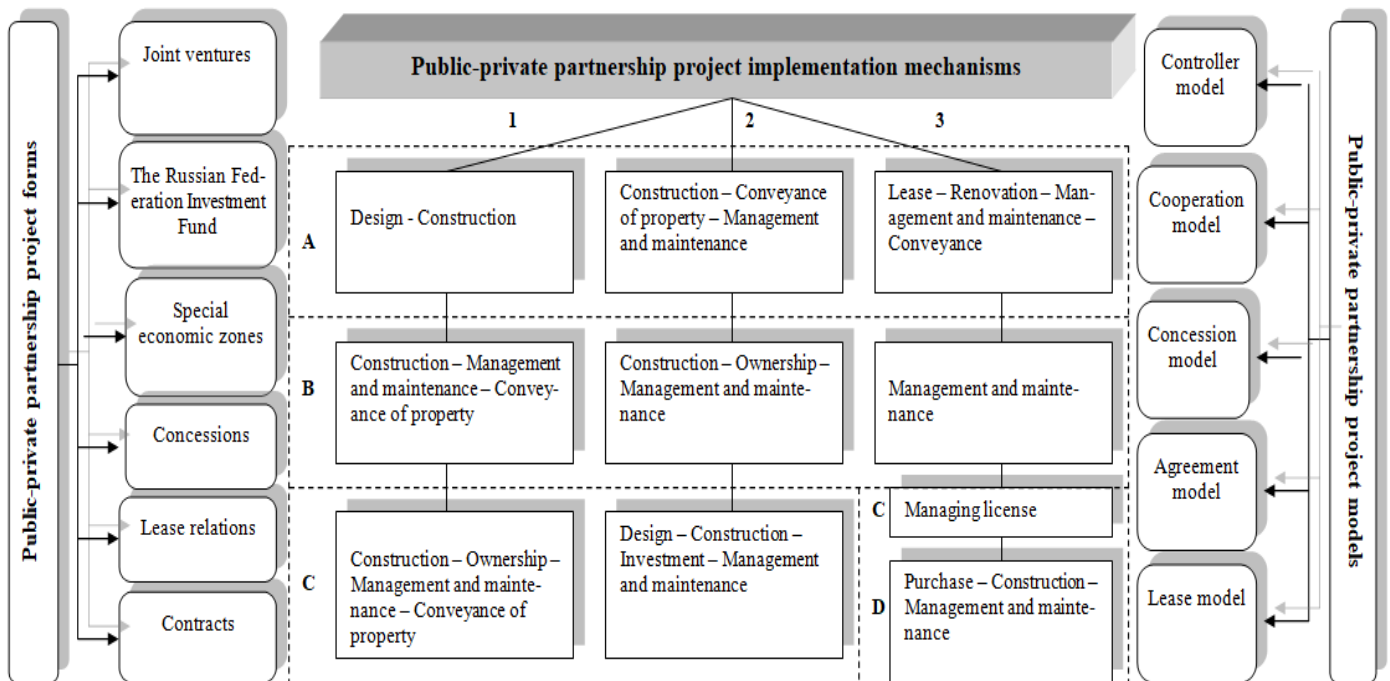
Public-private partnership project forms

Joint ventures

The Russian Federation Investment Fund

Special economic zones

Concessions

Lease relations

Contracts

Public-private partnership project implementation mechanisms

1

2

3

A

Design - Construction

Construction – Conveyance of property – Management and maintenance

Lease – Renovation – Management and maintenance – Conveyance

B

Construction – Management and maintenance – Conveyance of property

Construction – Ownership – Management and maintenance

Management and maintenance

C

Construction – Ownership – Management and maintenance – Conveyance of property

Design – Construction – Investment – Management and maintenance

C

Managing license

D

Purchase – Construction – Management and maintenance

Controller model

Cooperation model

Concession model

Agreement model

Lease model

Public-private partnership project models